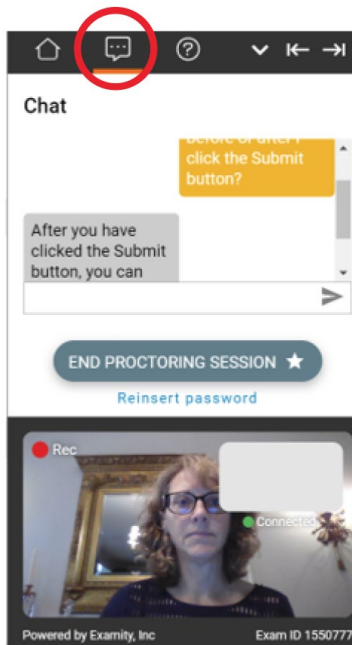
Chat

before or after I click the Submit button?

After you have clicked the Submit button, you can

END PROCTORING SESSION ★

Reinsert password

Rec

Connected

Powered by Examity, Inc

Exam ID 1550777